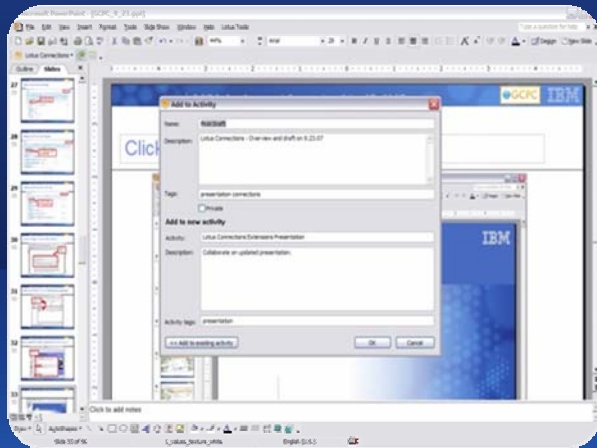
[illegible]soft PowerPoint - [GCPC_9_23.ppt]

File Edit View Insert Format Tools Slide Show Window Help Lotus Tools

Type a question for help

Arial

Design New Slide

Lotus Connections

Outline Slides

Click

GCPC IBM

Add to Activity

Name: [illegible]

Description: Lotus Connections - Overview and draft on 9.23.07

Tags: presentation connections

Private

Add to new activity

Activity: Lotus Connections Extensions Presentation

Description: Collaborate on updated presentation.

Activity tags: presentation

<< Add to existing activity

OK Cancel

IBM

Click to add notes

Draw AutoShapes

Slide 33 of 56 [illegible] English (U.S.)